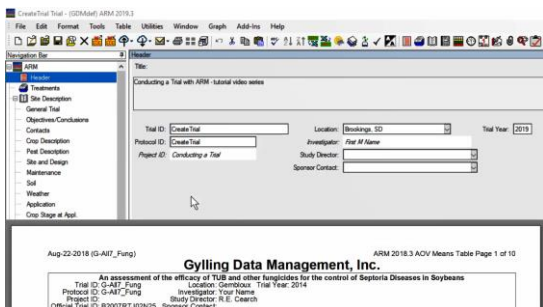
CreateTrial Trial - [GDMdef] ARM 2019.3

File Edit Format Tools Table Utilities Window Graph Add-Ins Help

Navigation Bar

ARM

Header

Treatments

Site Description

General Trial

Objectives/Conclusions

Contacts

Crop Description

Pest Description

Site and Design

Maintenance

Soil

Weather

Application

Crop Stage at Appl.

Header

Title:

Conducting a Trial with ARM - tutorial video series

Trial ID: CreateTrial

Protocol ID: CreateTrial

Project ID: Conducting a Trial

Location: Brookings, SD

Investigator: First M Name

Study Director:

Sponsor Contact:

Trial Year: 2019

Aug-22-2018 (G-All7_Fung)

ARM 2018.3 AOV Means Table Page 1 of 10

Gylling Data Management, Inc.

An assessment of the efficacy of TUB and other fungicides for the control of Septoria Diseases in Soybeans

Trial ID: G-All7_Fung Location: Gembloux Trial Year: 2014

Protocol ID: G-All7_Fung Investigator: Your Name

Project ID: Study Director: R.E. Cearch

Official Trial ID: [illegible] Sponsor Contact: